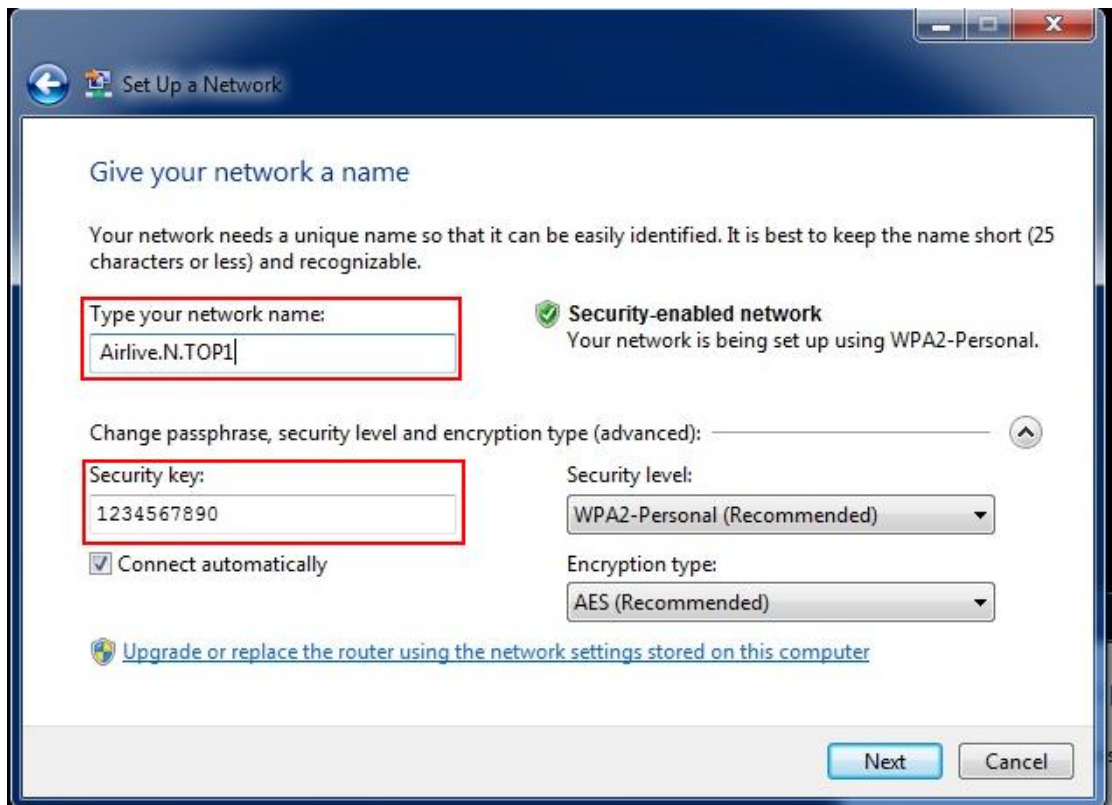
Set Up a Network

Give your network a name

Your network needs a unique name so that it can be easily identified. It is best to keep the name short (25 characters or less) and recognizable.

Type your network name:
Airlive.N.TOP1

Security-enabled network
Your network is being set up using WPA2-Personal.

Change passphrase, security level and encryption type (advanced):

Security key:
1234567890

Connect automatically

Security level:
WPA2-Personal (Recommended)

Encryption type:
AES (Recommended)

Upgrade or replace the router using the network settings stored on this computer

Next
Cancel